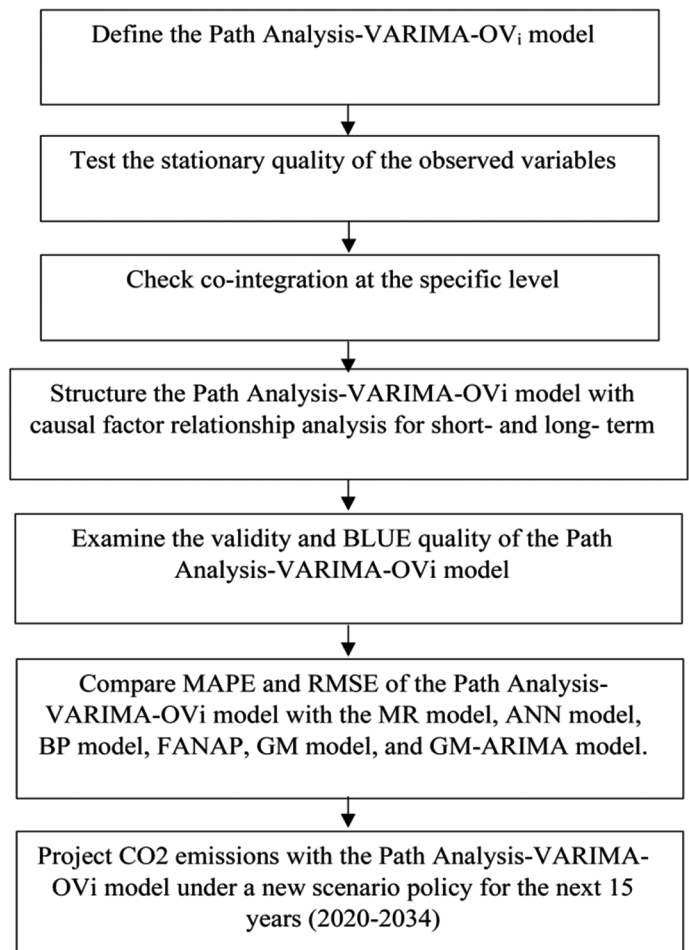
Define the Path Analysis-VARIMA-OV$_i$ model

Test the stationary quality of the observed variables

Check co-integration at the specific level

Structure the Path Analysis-VARIMA-OVi model with causal factor relationship analysis for short- and long- term

Examine the validity and BLUE quality of the Path Analysis-VARIMA-OVi model

Compare MAPE and RMSE of the Path Analysis-VARIMA-OVi model with the MR model, ANN model, BP model, FANAP, GM model, and GM-ARIMA model.

Project CO2 emissions with the Path Analysis-VARIMA-OVi model under a new scenario policy for the next 15 years (2020-2034)